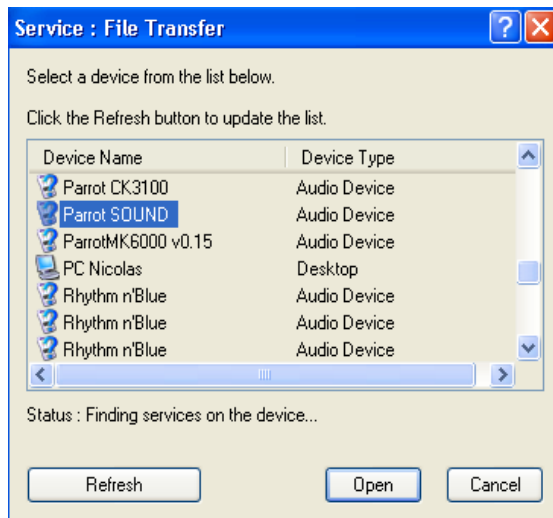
Service : File Transfer

Select a device from the list below.

Click the Refresh button to update the list.

| Device Name | Device Type |
|---|---|
| Parrot CK3100 | Audio Device |
| Parrot SOUND | Audio Device |
| ParrotMK6000 v0.15 | Audio Device |
| PC Nicolas | Desktop |
| Rhythm n'Blue | Audio Device |
| Rhythm n'Blue | Audio Device |
| Rhythm n'Blue | Audio Device |

Status : Finding services on the device...

Refresh

Open

Cancel